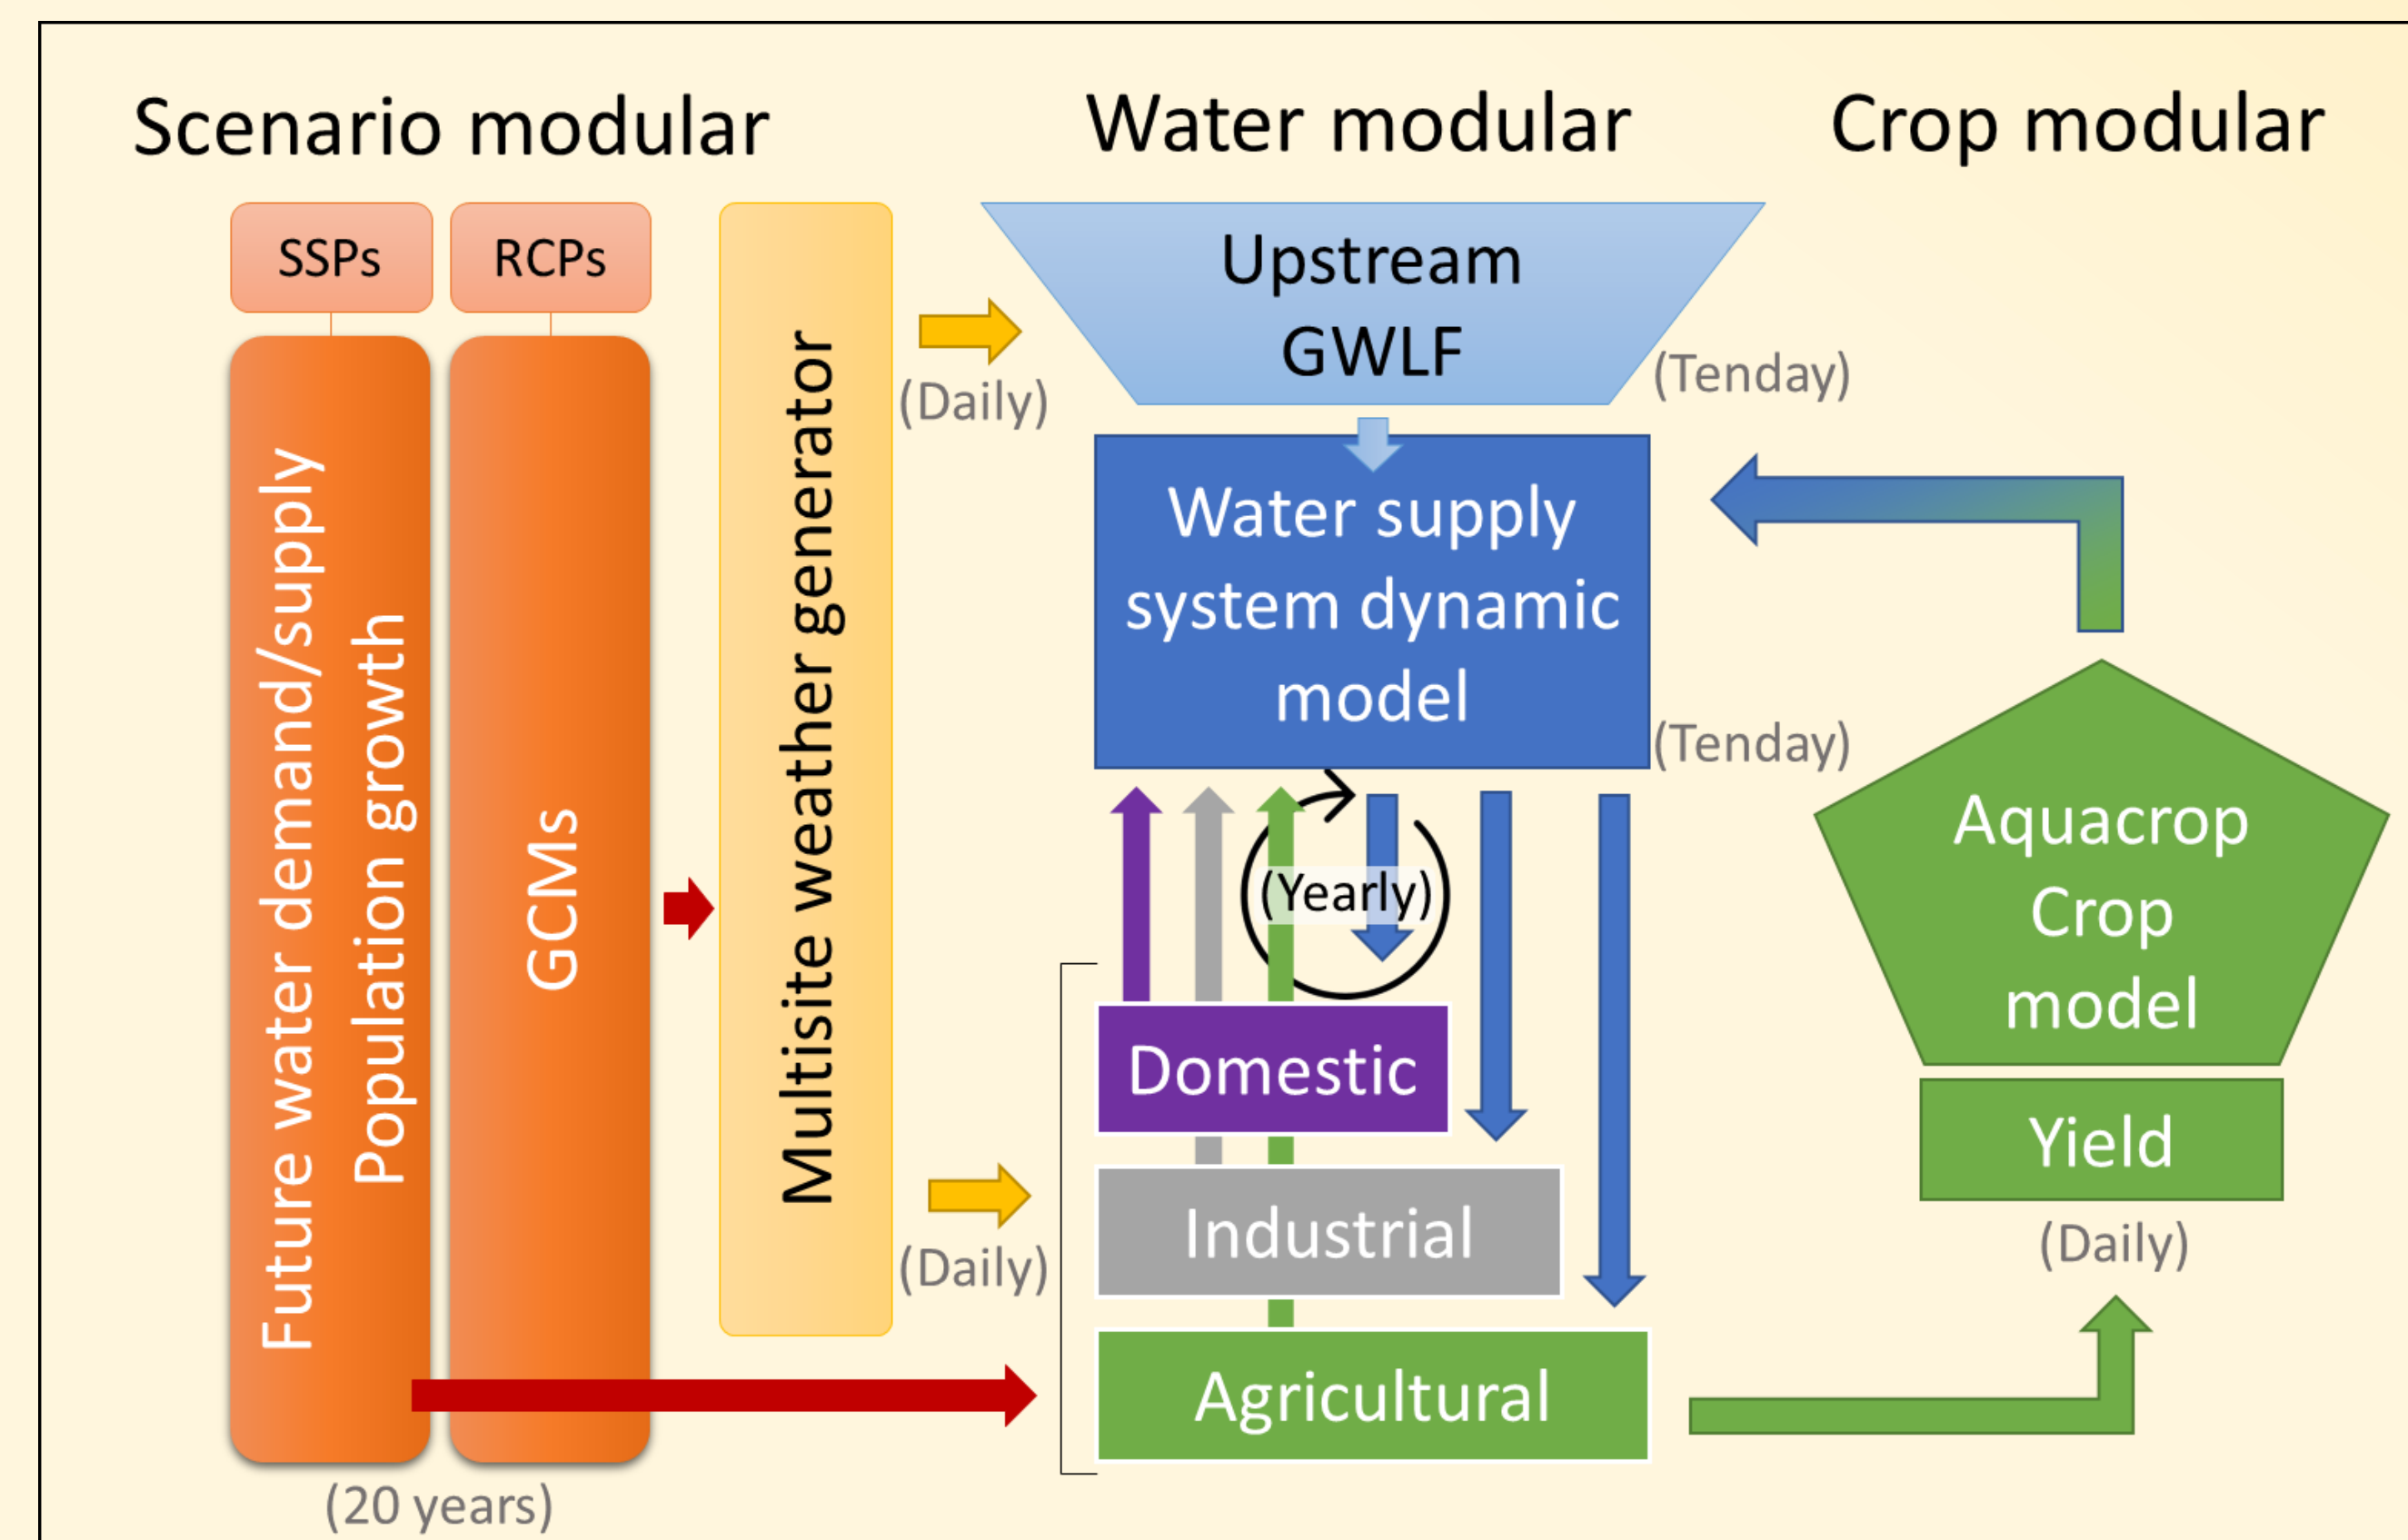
Scenario modular

Water modular

Crop modular

SSPs

RCPs

Future water demand/supply
Population growth

GCMs

Multisite weather generator

(20 years)

(Daily)

Upstream
GWLF

(Tenday)

Water supply system dynamic model

(Tenday)

(Yearly)

Domestic

Industrial

Agricultural

(Daily)

Aquacrop
Crop
model

Yield

(Daily)